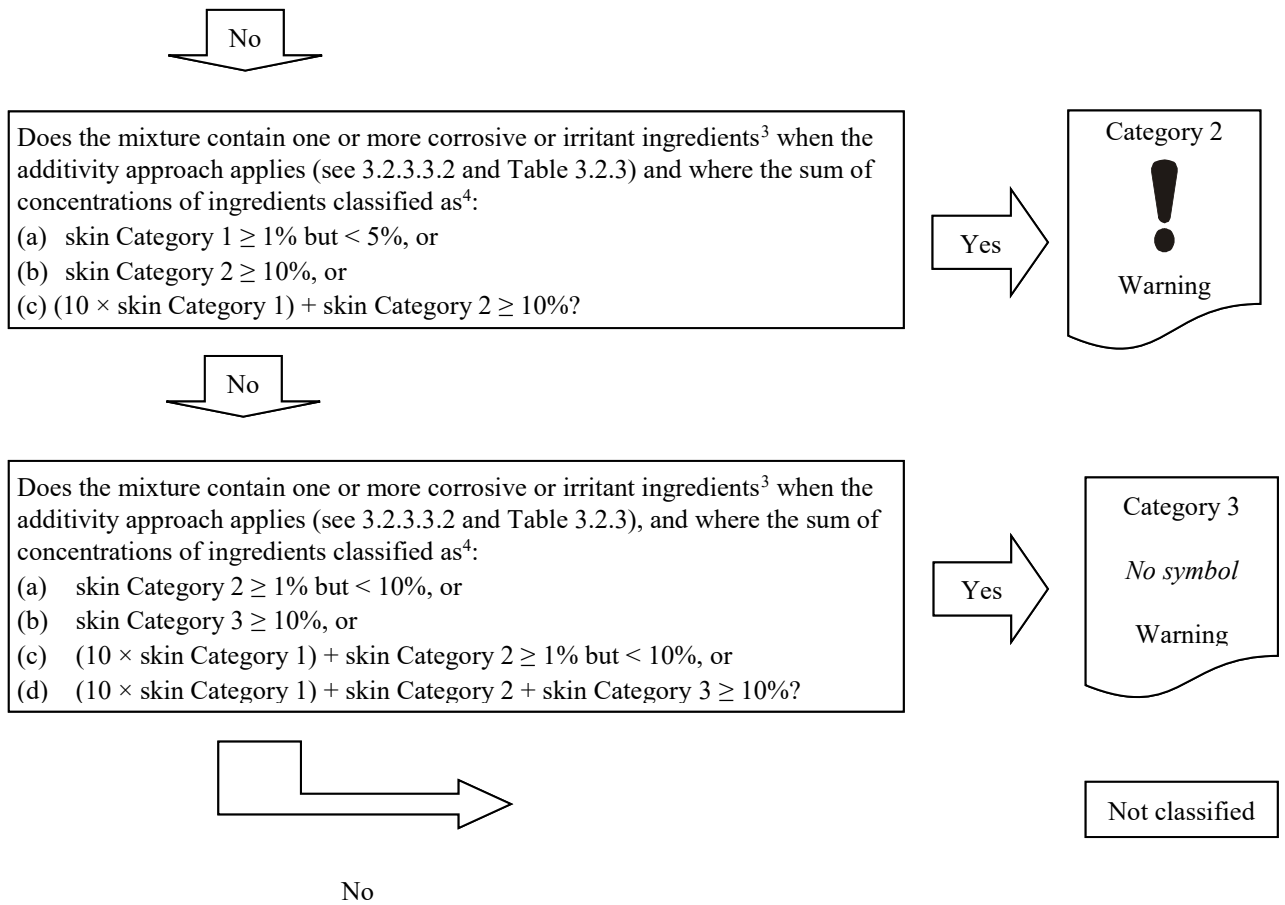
No

Does the mixture contain one or more corrosive or irritant ingredients$^3$ when the additivity approach applies (see 3.2.3.3.2 and Table 3.2.3) and where the sum of concentrations of ingredients classified as$^4$:
(a) skin Category 1 $\geq$ 1% but < 5%, or
(b) skin Category 2 $\geq$ 10%, or
(c) (10 × skin Category 1) + skin Category 2 $\geq$ 10%?

Yes

Category 2

Warning

No

Does the mixture contain one or more corrosive or irritant ingredients$^3$ when the additivity approach applies (see 3.2.3.3.2 and Table 3.2.3), and where the sum of concentrations of ingredients classified as$^4$:
(a) skin Category 2 $\geq$ 1% but < 10%, or
(b) skin Category 3 $\geq$ 10%, or
(c) (10 × skin Category 1) + skin Category 2 $\geq$ 1% but < 10%, or
(d) (10 × skin Category 1) + skin Category 2 + skin Category 3 $\geq$ 10%?

Yes

Category 3

*No symbol*

Warning

Not classified

No